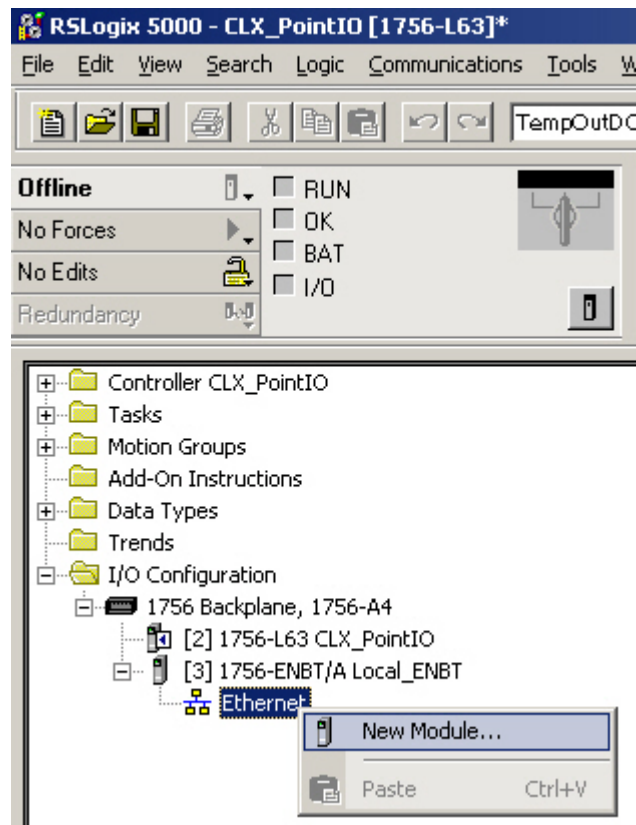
RSLogix 5000 - CLX_PointIO [1756-L63]*

File Edit View Search Logic Communications Tools W

TempOutDC

Offline
No Forces
No Edits
Redundancy

RUN
OK
BAT
I/O

Controller CLX_PointIO
Tasks
Motion Groups
Add-On Instructions
Data Types
Trends
I/O Configuration
1756 Backplane, 1756-A4
[2] 1756-L63 CLX_PointIO
[3] 1756-ENBT/A Local_ENBT
Ethernet

New Module...
Paste Ctrl+V